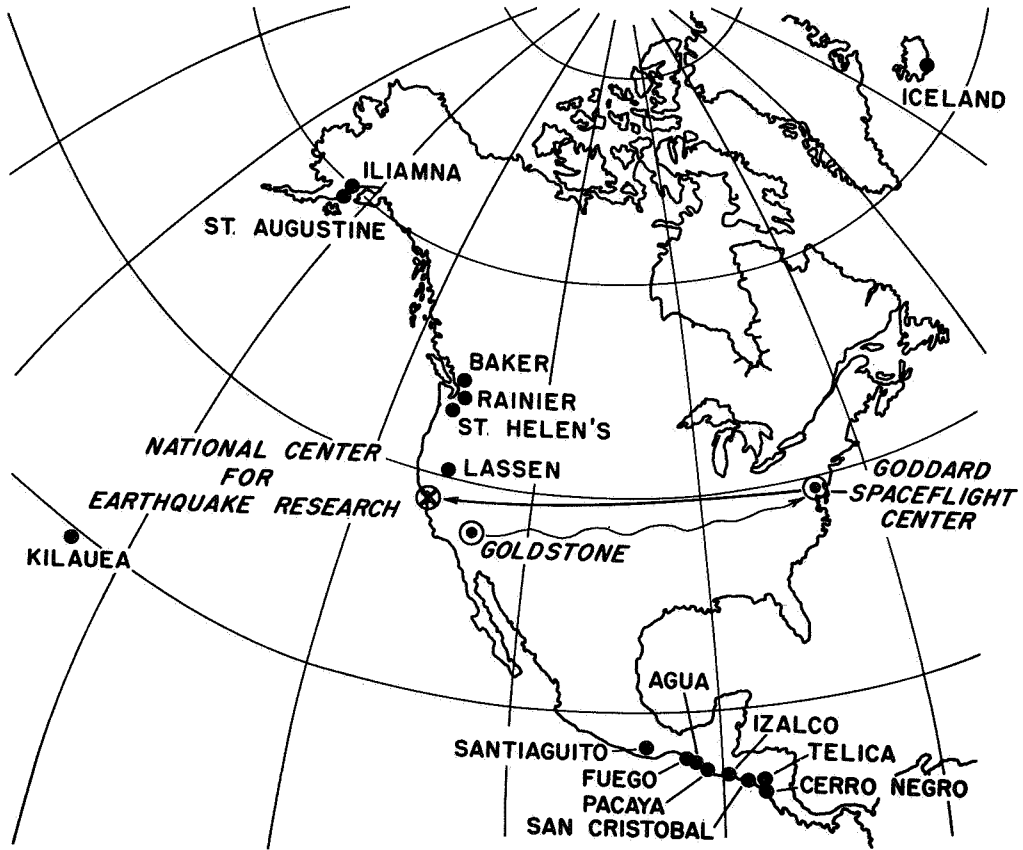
ICELAND

ILIAMNA

ST. AUGUSTINE

BAKER

RAINIER

ST. HELEN'S

NATIONAL CENTER FOR EARTHQUAKE RESEARCH

LASSEN

GODDARD SPACEFLIGHT CENTER

KILAUEA

GOLDSTONE

AGUA

IZALCO

SANTIAGUITO

TELICA

FUEGO

CERRO NEGRO

PACAYA

SAN CRISTOBAL